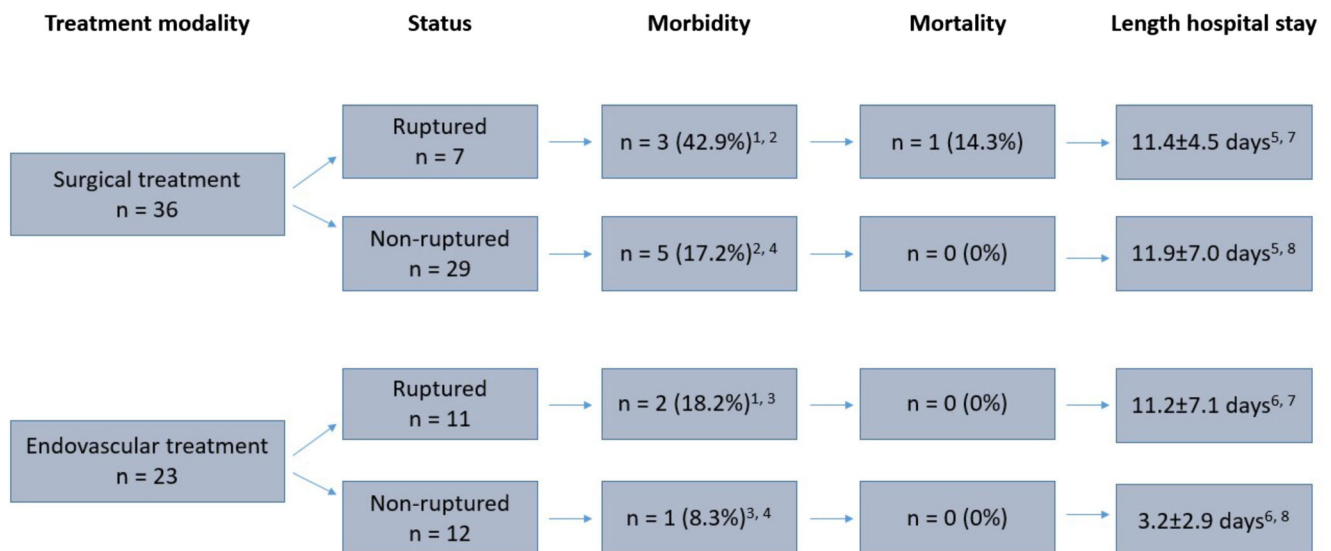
Treatment modality

Status

Morbidity

Mortality

Length hospital stay

Surgical treatment
n = 36

Ruptured
n = 7

n = 3 (42.9%)$^{1, 2}$

n = 1 (14.3%)

11.4±4.5 days$^{5, 7}$

Non-ruptured
n = 29

n = 5 (17.2%)$^{2, 4}$

n = 0 (0%)

11.9±7.0 days$^{5, 8}$

Endovascular treatment
n = 23

Ruptured
n = 11

n = 2 (18.2%)$^{1, 3}$

n = 0 (0%)

11.2±7.1 days$^{6, 7}$

Non-ruptured
n = 12

n = 1 (8.3%)$^{3, 4}$

n = 0 (0%)

3.2±2.9 days$^{6, 8}$